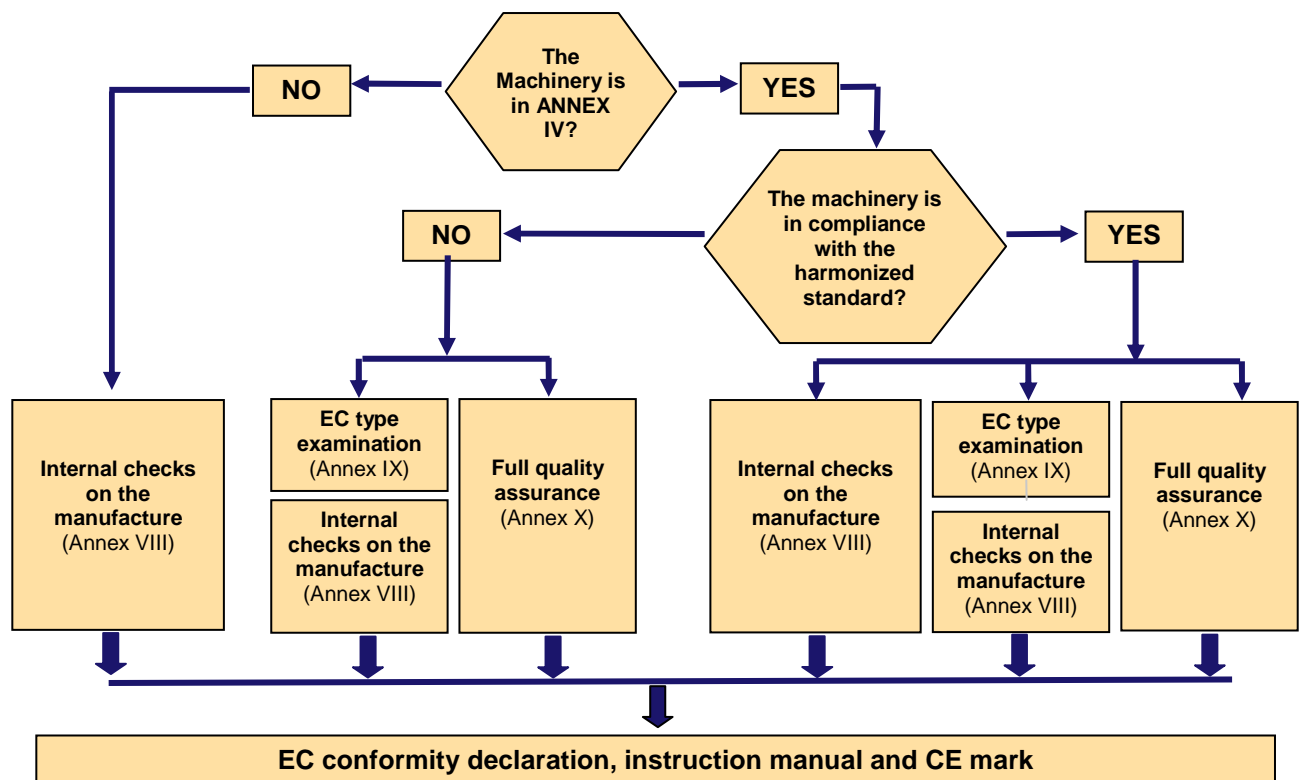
The Machinery is in ANNEX IV?

NO

YES

The machinery is in compliance with the harmonized standard?

NO

YES

Internal checks on the manufacture (Annex VIII)

EC type examination (Annex IX)

Internal checks on the manufacture (Annex VIII)

Full quality assurance (Annex X)

Internal checks on the manufacture (Annex VIII)

EC type examination (Annex IX)

Internal checks on the manufacture (Annex VIII)

Full quality assurance (Annex X)

EC conformity declaration, instruction manual and CE mark